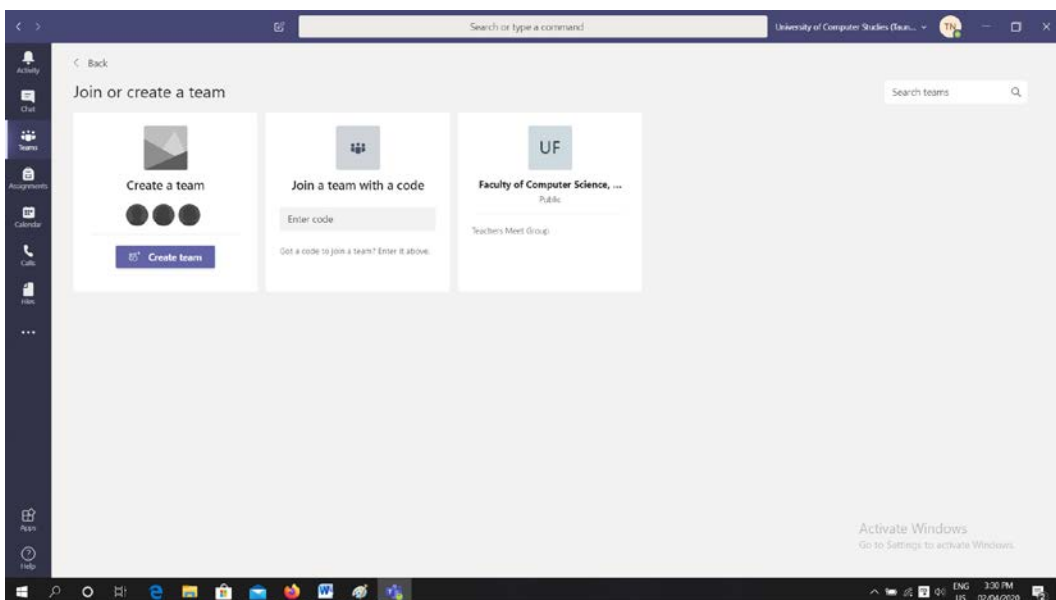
Search or type a command

University of Computer Studies (Taun... TN

Activity
Chat
Teams
Assignments
Calendar
Calls
Files
...
Apps
Help

< Back

Join or create a team

Search teams

Create a team

Create team

Join a team with a code

Enter code

Got a code to join a team? Enter it above.

UF

Faculty of Computer Science, ...

Public

Teachers Meet Group

Activate Windows
Go to Settings to activate Windows.

ENG US 3:30 PM 02/04/2020